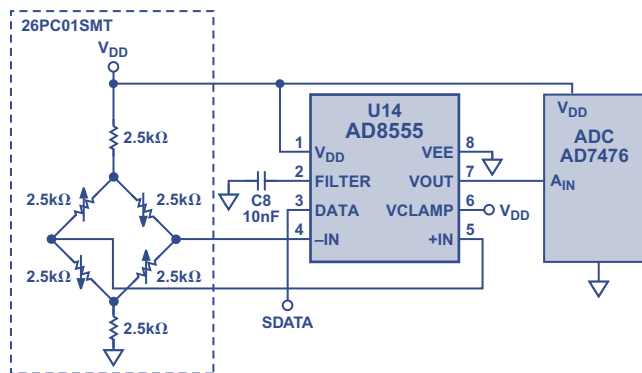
26PC01SMT

$V_{DD}$

2.5kΩ

2.5kΩ

2.5kΩ

2.5kΩ

2.5kΩ

2.5kΩ

U14
AD8555

1 $V_{DD}$

2 FILTER

3 DATA

4 –IN

8 VEE

7 VOUT

6 VCLAMP

5 +IN

$V_{DD}$

C8
10nF

SDATA

$V_{DD}$

ADC
AD7476

$A_{IN}$